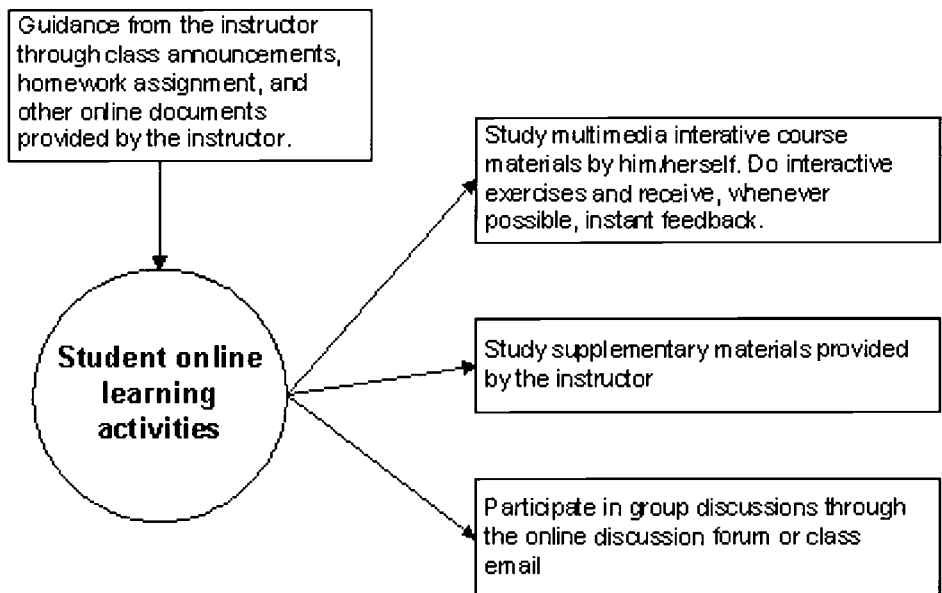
Guidance from the instructor through class announcements, homework assignment, and other online documents provided by the instructor.

Student online learning activities

Study multimedia interative course materials by him/herself. Do interactive exercises and receive, whenever possible, instant feedback.

Study supplementary materials provided by the instructor

Participate in group discussions through the online discussion forum or class email